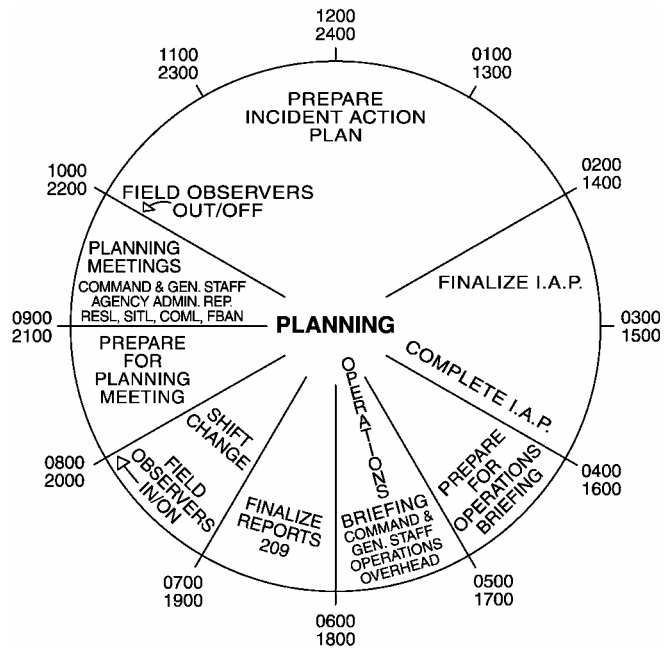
1200
2400

1100
2300

0100
1300

PREPARE
INCIDENT ACTION
PLAN

1000
2200

FIELD OBSERVERS
OUT/OFF

0200
1400

FINALIZE I.A.P.

PLANNING
MEETINGS
COMMAND & GEN. STAFF
AGENCY ADMIN. REP.
RESL, SITL, COML, FBAN

0900
2100

PLANNING

0300
1500

PREPARE
FOR
PLANNING
MEETING

COMPLETE I.A.P.

OPERATIONS
BRIEFING
COMMAND &
GEN. STAFF
OPERATIONS
OVERHEAD

SHIFT
CHANGE

0800
2000

FIELD
OBSERVERS
IN/ON

FINALIZE
REPORTS
209

PREPARE
FOR
OPERATIONS
BRIEFING

0400
1600

0700
1900

0500
1700

0600
1800